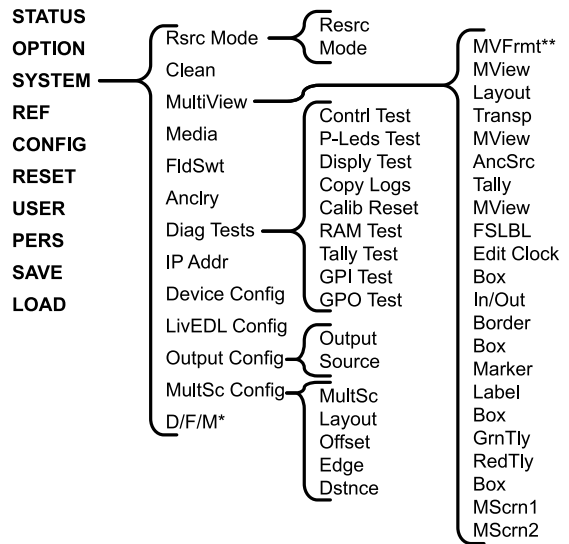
STATUS
OPTION
SYSTEM
REF
CONFIG
RESET
USER
PERS
SAVE
LOAD

Rsrc Mode
Clean
MultiView
Media
FldSwt
Anclry
Diag Tests
IP Addr
Device Config
LivEDL Config
Output Config
MultSc Config
D/F/M*

Resrc
Mode

Contrl Test
P-Leds Test
Disply Test
Copy Logs
Calib Reset
RAM Test
Tally Test
GPI Test
GPO Test

Output
Source

MultSc
Layout
Offset
Edge
Dstnce

MVFrmt**
MView
Layout
Transp
MView
AncSrc
Tally
MView
FSLBL
Edit Clock
Box
In/Out
Border
Box
Marker
Label
Box
GrnTly
RedTly
Box
MScrn1
MScrn2